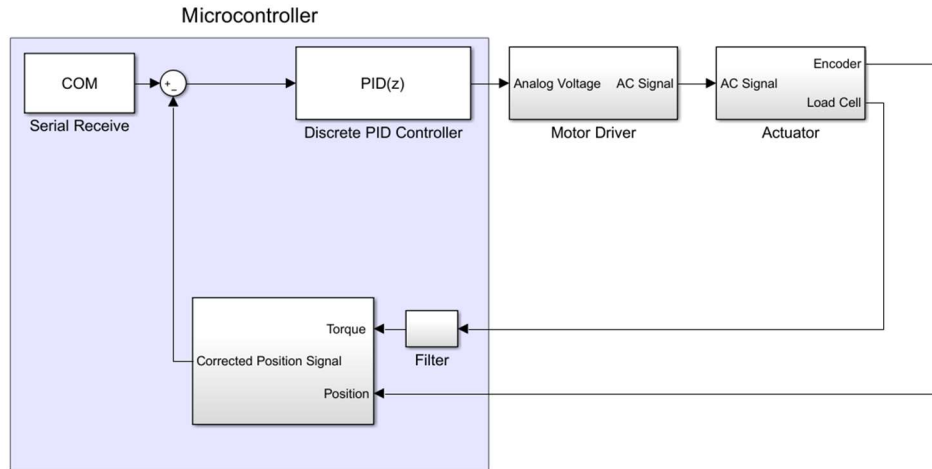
Microcontroller

COM

Serial Receive

+
−

PID(z)

Discrete PID Controller

Analog Voltage AC Signal

Motor Driver

AC Signal

Encoder

Load Cell

Actuator

Torque

Corrected Position Signal

Position

Filter